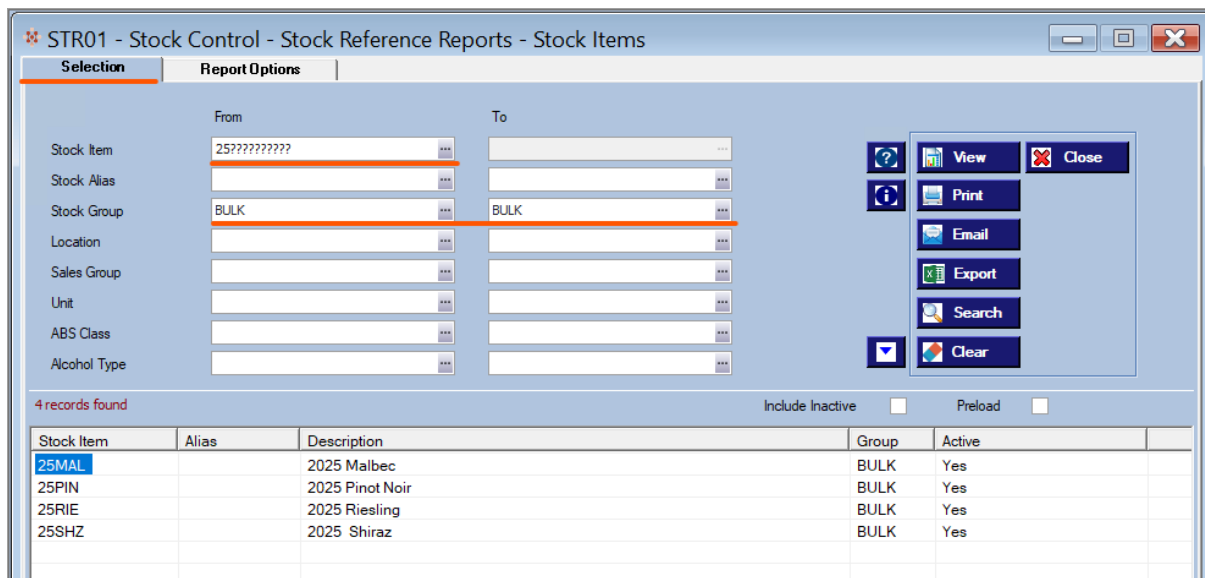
STR01 - Stock Control - Stock Reference Reports - Stock Items

Selection | Report Options

From | To

Stock Item 25?????????
Stock Alias
Stock Group BULK | BULK
Location
Sales Group
Unit
ABS Class
Alcohol Type

View
Close
Print
Email
Export
Search
Clear

4 records found

Include Inactive
Preload

| Stock Item | Alias | Description | Group | Active |
|---|---|---|---|---|
| 25MAL | | 2025 Malbec | BULK | Yes |
| 25PIN | | 2025 Pinot Noir | BULK | Yes |
| 25RIE | | 2025 Riesling | BULK | Yes |
| 25SHZ | | 2025 Shiraz | BULK | Yes |